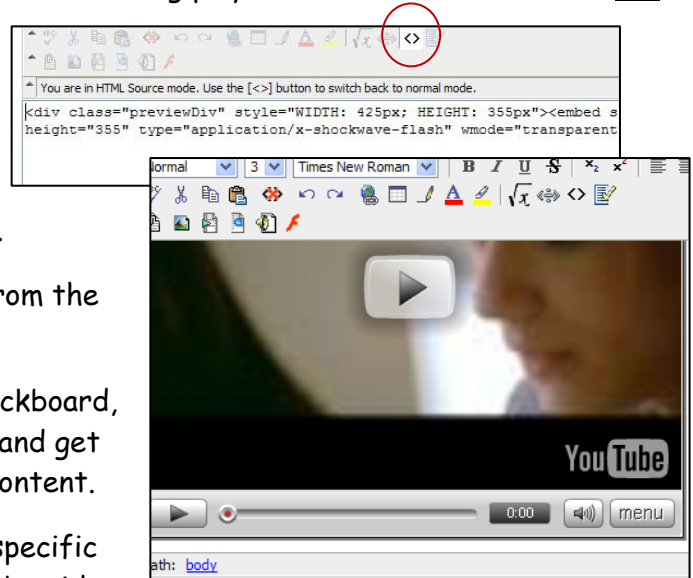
You are in HTML Source mode. Use the [<>] button to switch back to normal mode.

<div class="previewDiv" style="WIDTH: 425px; HEIGHT: 355px"><embed s
height="355" type="application/x-shockwave-flash" wmode="transparent

ormal 3 Times New Roman B I U S $x_2$ $x^2$

<>

You Tube

0:00 menu

ath: body

rom the

ckboard,
and get
ontent.

specific